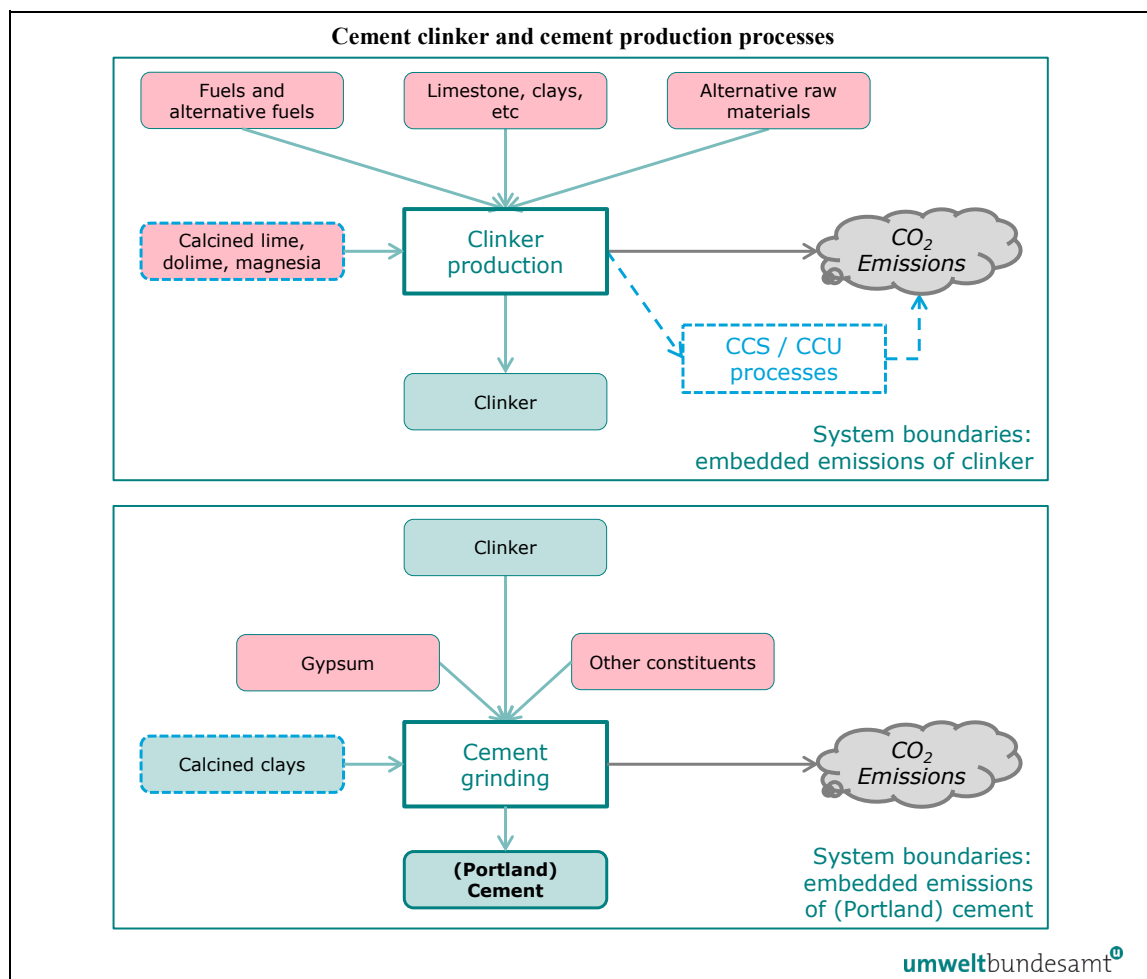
Cement clinker and cement production processes

Fuels and alternative fuels

Limestone, clays, etc

Alternative raw materials

Calcined lime, dolime, magnesia

Clinker production

$CO_2$ Emissions

CCS / CCU processes

Clinker

System boundaries: embedded emissions of clinker

Clinker

Gypsum

Other constituents

Calcined clays

Cement grinding

$CO_2$ Emissions

(Portland) Cement

System boundaries: embedded emissions of (Portland) cement

umweltbundesamt